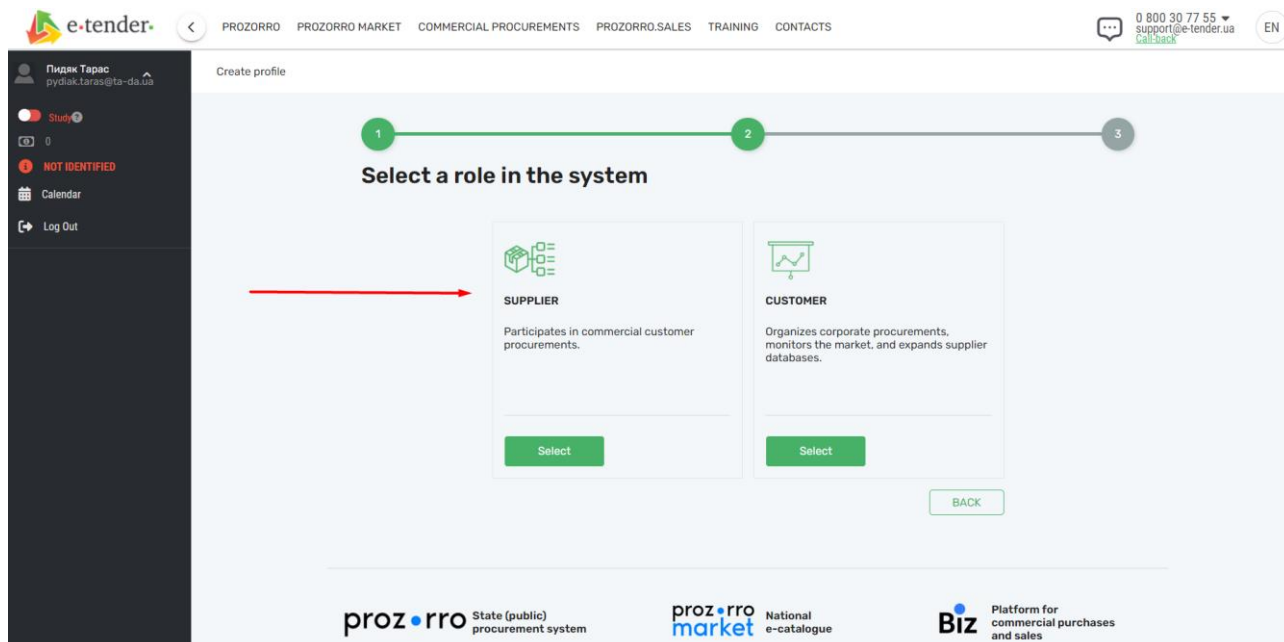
e-tender

PROZORRO PROZORRO MARKET COMMERCIAL PROCUREMENTS PROZORRO.SALES TRAINING CONTACTS

0 800 30 77 55
support@e-tender.ua
Call-back

EN

Пидяк Тарас
pydiak.taras@ta-da.ua

Study

0

NOT IDENTIFIED

Calendar

Log Out

Create profile

1 2 3

Select a role in the system

SUPPLIER

Participates in commercial customer procurements.

Select

CUSTOMER

Organizes corporate procurements, monitors the market, and expands supplier databases.

Select

BACK

prozorro State (public) procurement system

prozorro market National e-catalogue

Biz Platform for commercial purchases and sales